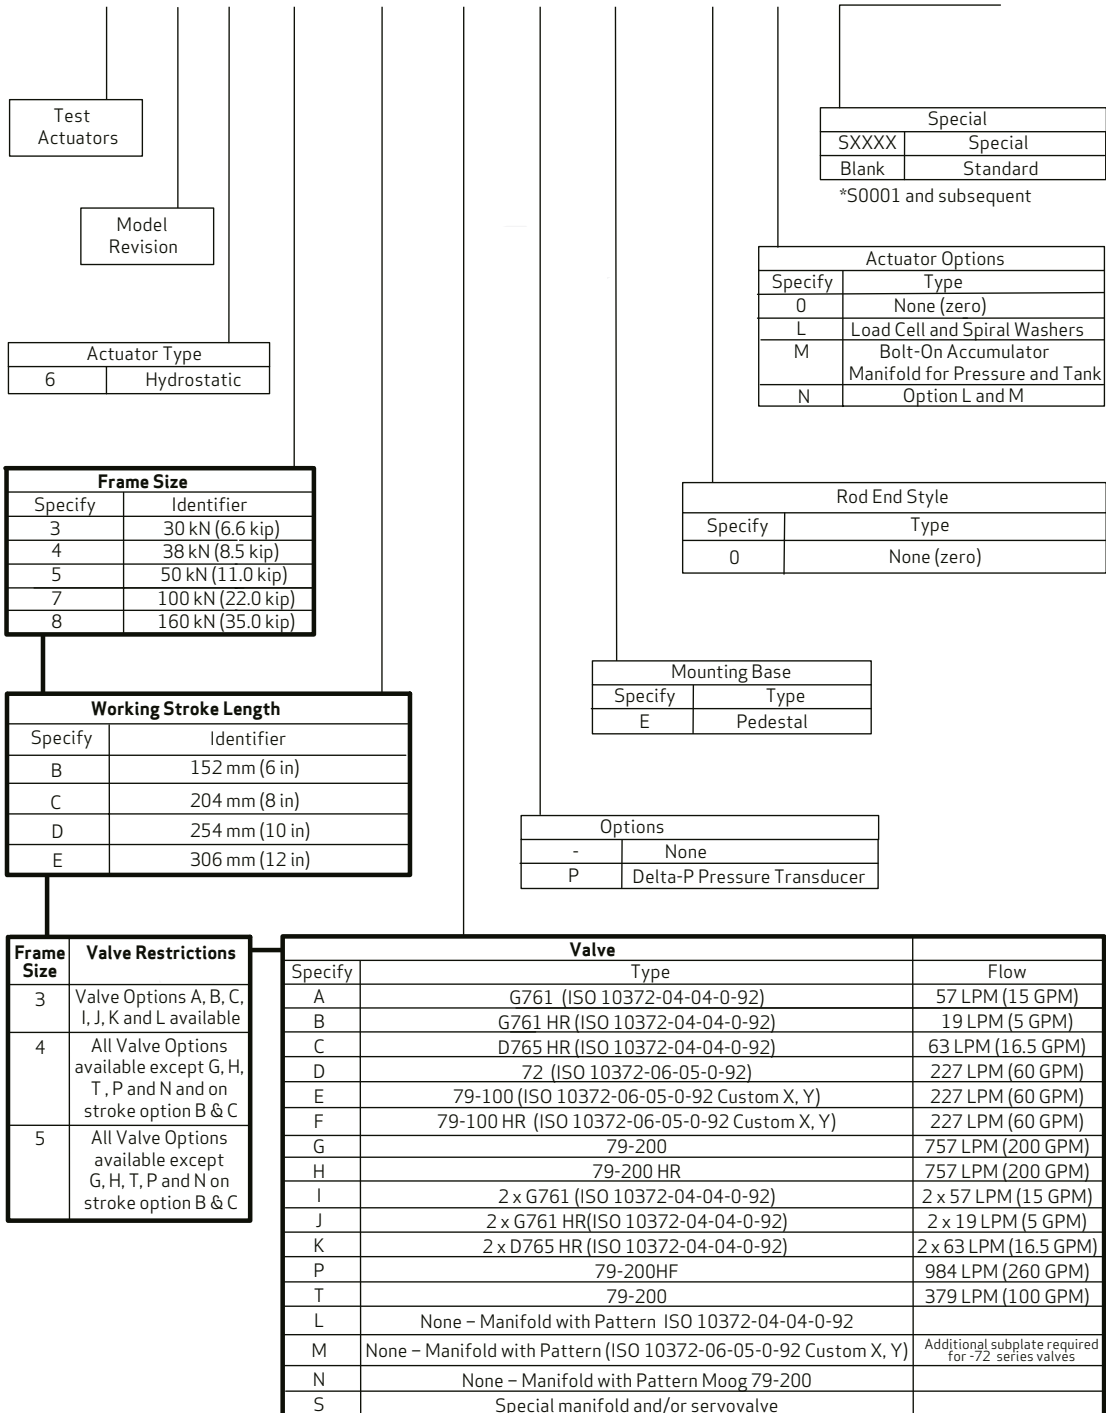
Test Actuators

Model Revision

| Actuator Type | |
|---|---|
| 6 | Hydrostatic |

| Frame Size | |
|---|---|
| Specify | Identifier |
| 3 | 30 kN (6.6 kip) |
| 4 | 38 kN (8.5 kip) |
| 5 | 50 kN (11.0 kip) |
| 7 | 100 kN (22.0 kip) |
| 8 | 160 kN (35.0 kip) |

| Working Stroke Length | |
|---|---|
| Specify | Identifier |
| B | 152 mm (6 in) |
| C | 204 mm (8 in) |
| D | 254 mm (10 in) |
| E | 306 mm (12 in) |

| Frame Size | Valve Restrictions |
|---|---|
| 3 | Valve Options A, B, C, I, J, K and L available |
| 4 | All Valve Options available except G, H, T , P and N and on stroke option B & C |
| 5 | All Valve Options available except G, H, T, P and N on stroke option B & C |

| Special | |
|---|---|
| SXXXX | Special |
| Blank | Standard |

*S0001 and subsequent

| Actuator Options | |
|---|---|
| Specify | Type |
| 0 | None (zero) |
| L | Load Cell and Spiral Washers |
| M | Bolt-On Accumulator Manifold for Pressure and Tank |
| N | Option L and M |

| Rod End Style | |
|---|---|
| Specify | Type |
| 0 | None (zero) |

| Mounting Base | |
|---|---|
| Specify | Type |
| E | Pedestal |

| Options | |
|---|---|
| - | None |
| P | Delta-P Pressure Transducer |

| Valve | | |
|---|---|---|
| Specify | Type | Flow |
| A | G761 (ISO 10372-04-04-0-92) | 57 LPM (15 GPM) |
| B | G761 HR (ISO 10372-04-04-0-92) | 19 LPM (5 GPM) |
| C | D765 HR (ISO 10372-04-04-0-92) | 63 LPM (16.5 GPM) |
| D | 72 (ISO 10372-06-05-0-92) | 227 LPM (60 GPM) |
| E | 79-100 (ISO 10372-06-05-0-92 Custom X, Y) | 227 LPM (60 GPM) |
| F | 79-100 HR (ISO 10372-06-05-0-92 Custom X, Y) | 227 LPM (60 GPM) |
| G | 79-200 | 757 LPM (200 GPM) |
| H | 79-200 HR | 757 LPM (200 GPM) |
| I | 2 x G761 (ISO 10372-04-04-0-92) | 2 x 57 LPM (15 GPM) |
| J | 2 x G761 HR(ISO 10372-04-04-0-92) | 2 x 19 LPM (5 GPM) |
| K | 2 x D765 HR (ISO 10372-04-04-0-92) | 2 x 63 LPM (16.5 GPM) |
| P | 79-200HF | 984 LPM (260 GPM) |
| T | 79-200 | 379 LPM (100 GPM) |
| L | None – Manifold with Pattern ISO 10372-04-04-0-92 | |
| M | None – Manifold with Pattern (ISO 10372-06-05-0-92 Custom X, Y) | Additional subplate required for -72 series valves |
| N | None – Manifold with Pattern Moog 79-200 | |
| S | Special manifold and/or servovalve | |